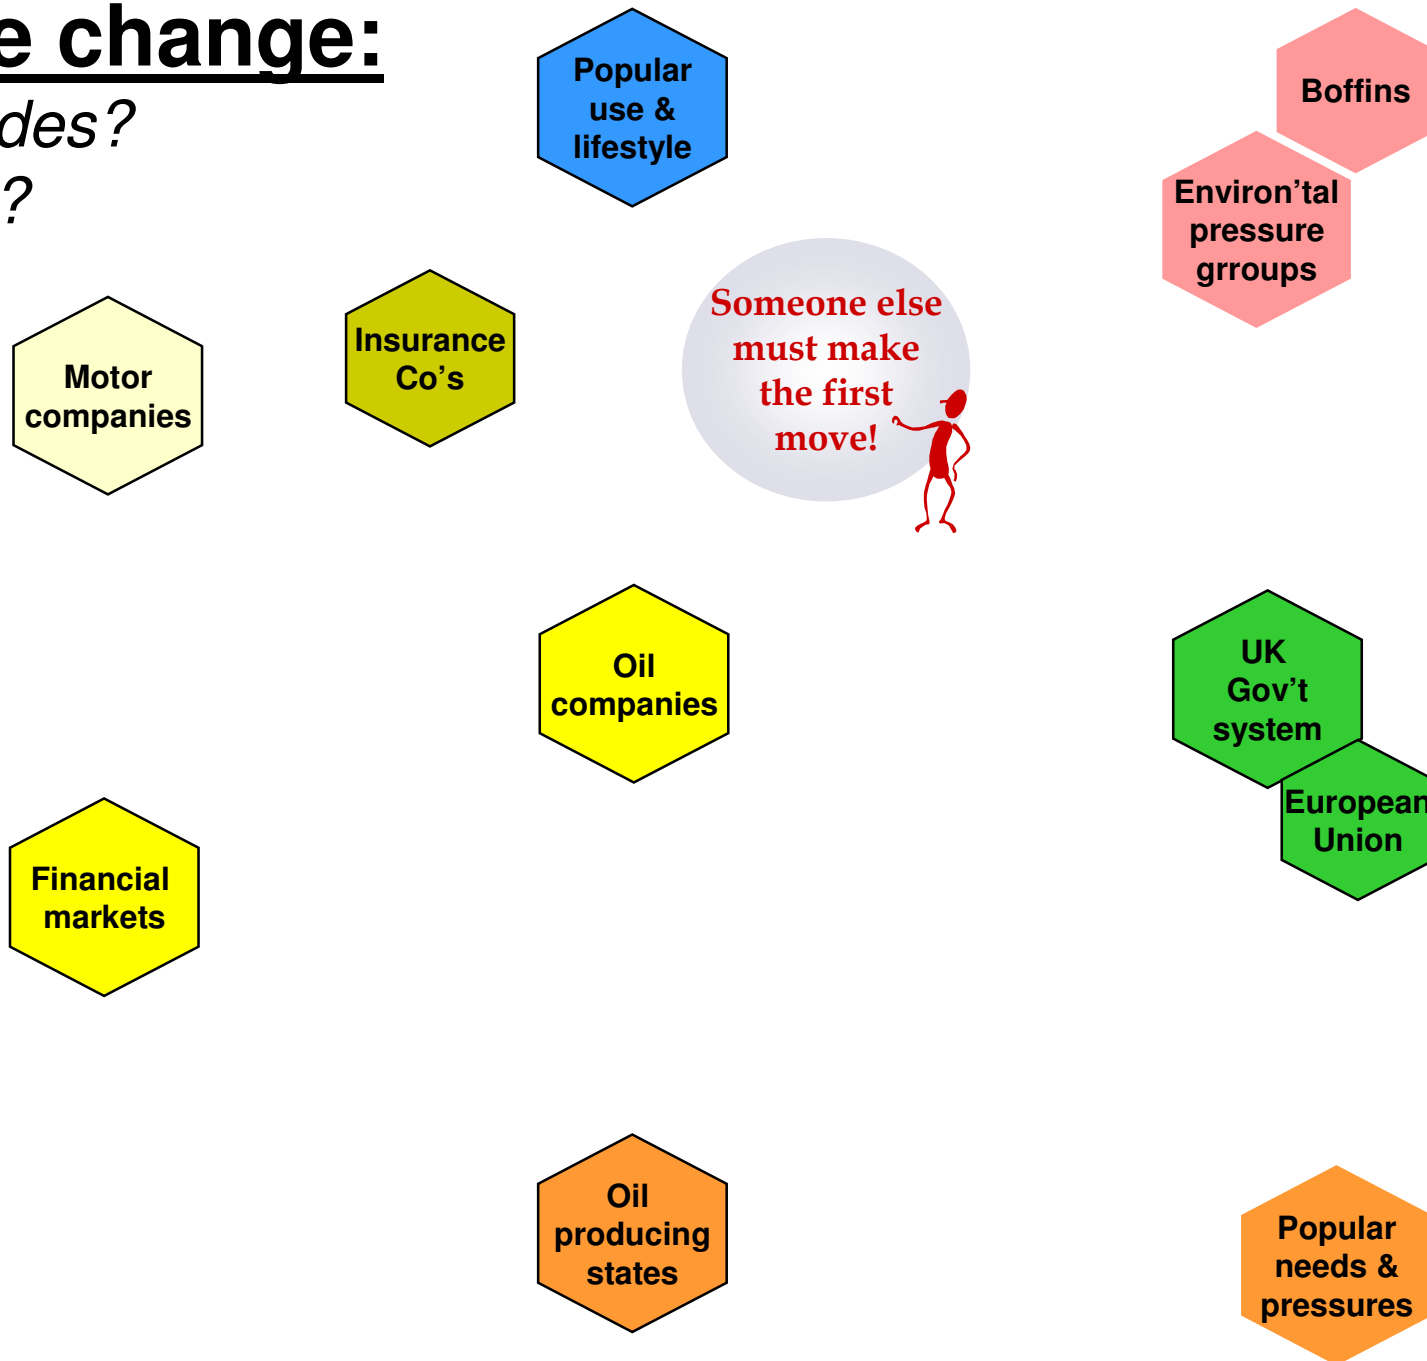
e change:
des?
?

Popular use & lifestyle

Boffins

Environ'tal pressure grroups

Motor companies

Insurance Co's

Someone else must make the first move!

Oil companies

UK Gov't system

European Union

Financial markets

Oil producing states

Popular needs & pressures